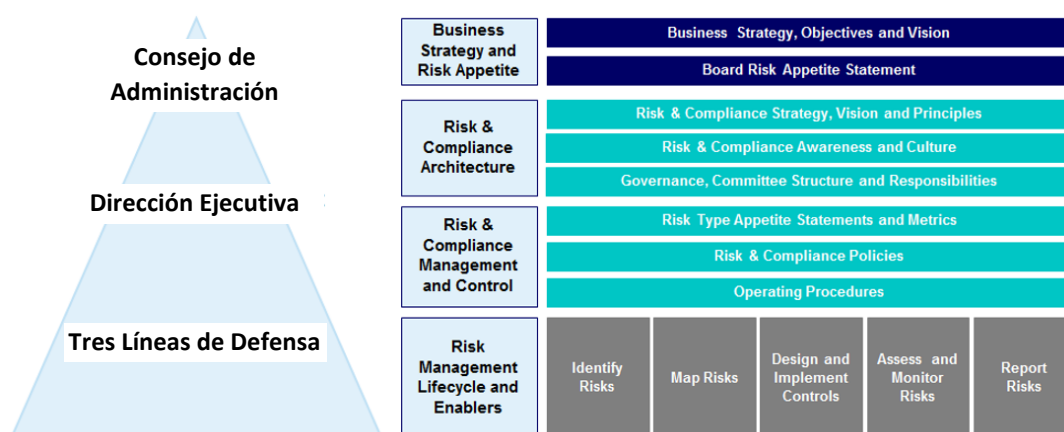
Consejo de Administración

Dirección Ejecutiva

Tres Líneas de Defensa

Business Strategy and Risk Appetite

Business Strategy, Objectives and Vision

Board Risk Appetite Statement

Risk & Compliance Architecture

Risk & Compliance Strategy, Vision and Principles

Risk & Compliance Awareness and Culture

Governance, Committee Structure and Responsibilities

Risk & Compliance Management and Control

Risk Type Appetite Statements and Metrics

Risk & Compliance Policies

Operating Procedures

Risk Management Lifecycle and Enablers

Identify Risks

Map Risks

Design and Implement Controls

Assess and Monitor Risks

Report Risks